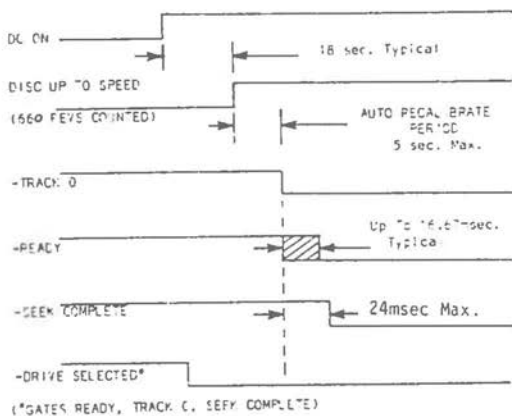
DC ON

18 sec. Typical

DISC UP TO SPEED

(660 REVS COUNTED)

AUTO RECALIBRATE PERIOD 5 sec. Max.

-TRACK 0

-READY

Up To 16.67msec. Typical

-SEEK COMPLETE

24msec Max.

-DRIVE SELECTED*

(*GATES READY, TRACK 0, SEEK COMPLETE)